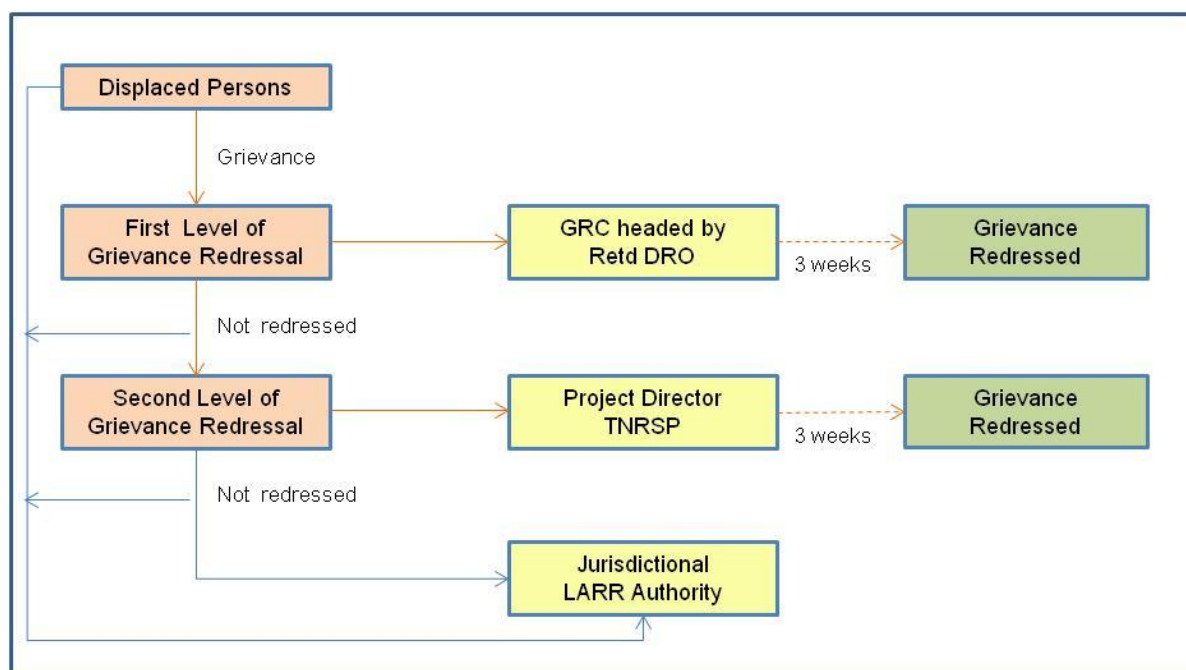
Displaced Persons

Grievance

First Level of Grievance Redressal

GRC headed by Retd DRO

3 weeks

Grievance Redressed

Not redressed

Second Level of Grievance Redressal

Project Director TNRSP

3 weeks

Grievance Redressed

Not redressed

Jurisdictional LARR Authority